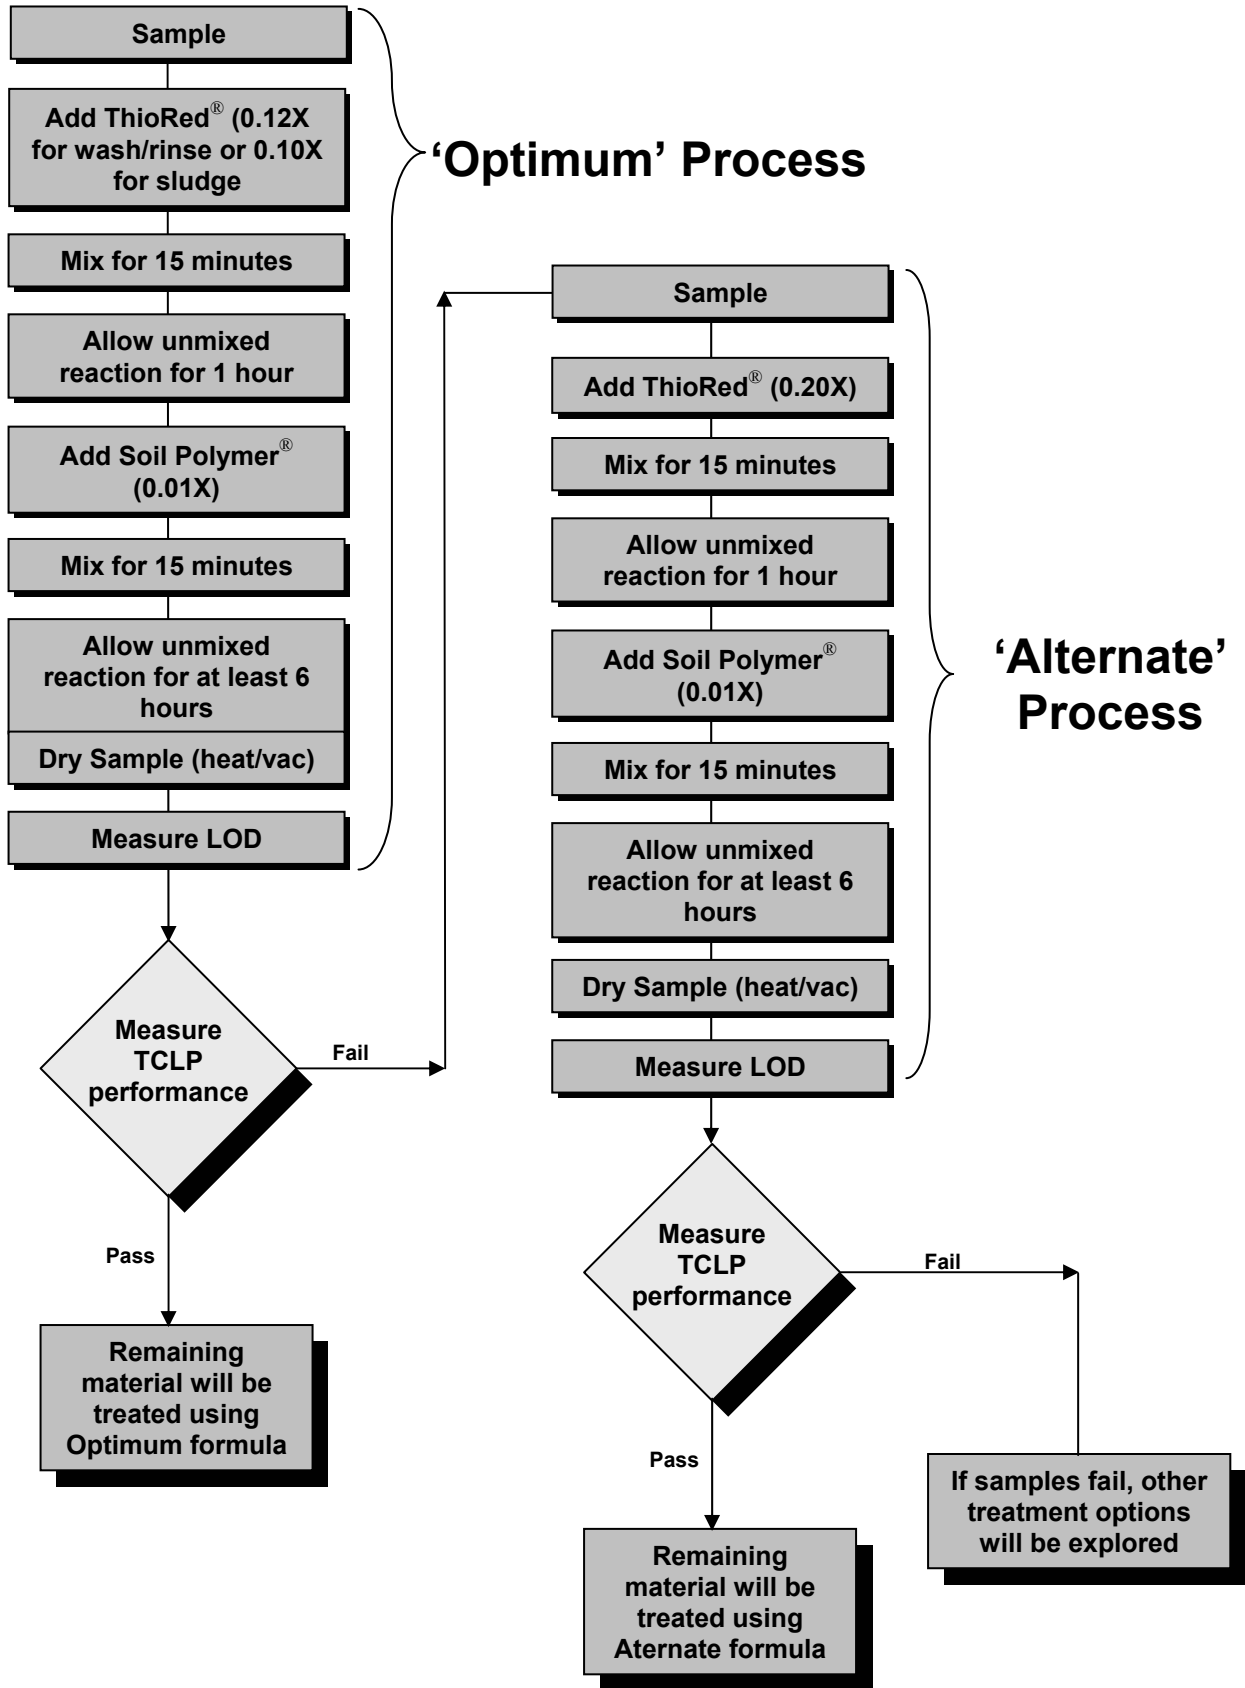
Sample

Add ThioRed$^{®}$ (0.12X for wash/rinse or 0.10X for sludge

Mix for 15 minutes

Allow unmixed reaction for 1 hour

Add Soil Polymer$^{®}$ (0.01X)

Mix for 15 minutes

Allow unmixed reaction for at least 6 hours

Dry Sample (heat/vac)

Measure LOD

'Optimum' Process

Measure TCLP performance

Fail

Pass

Remaining material will be treated using Optimum formula

Sample

Add ThioRed$^{®}$ (0.20X)

Mix for 15 minutes

Allow unmixed reaction for 1 hour

Add Soil Polymer$^{®}$ (0.01X)

Mix for 15 minutes

Allow unmixed reaction for at least 6 hours

Dry Sample (heat/vac)

Measure LOD

'Alternate' Process

Measure TCLP performance

Fail

Pass

Remaining material will be treated using Aternate formula

If samples fail, other treatment options will be explored